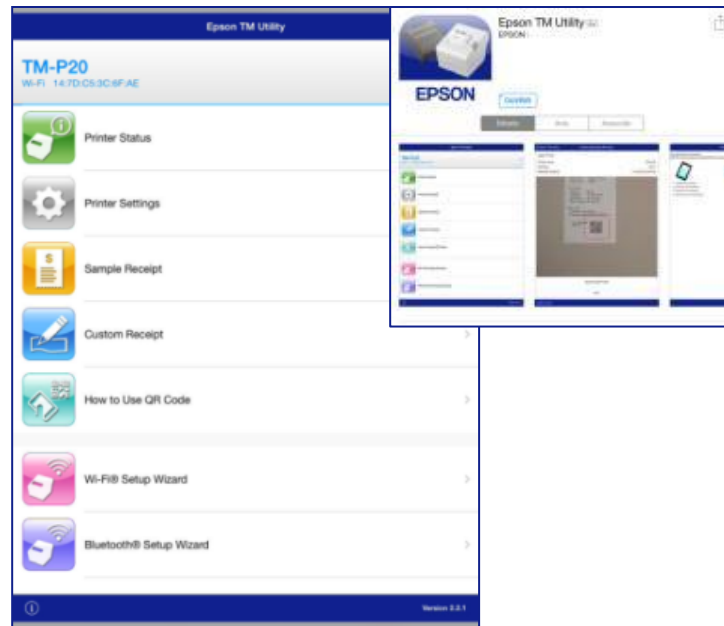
Epson TM Utility

TM-P20
Wi-Fi 14:7D:C5:3C:6F:AE

Printer Status

Printer Settings

Sample Receipt

Custom Receipt

How to Use QR Code

Wi-Fi® Setup Wizard

Bluetooth® Setup Wizard

Version 2.2.1

Epson TM Utility
EPSON

EPSON

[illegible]

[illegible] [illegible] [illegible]